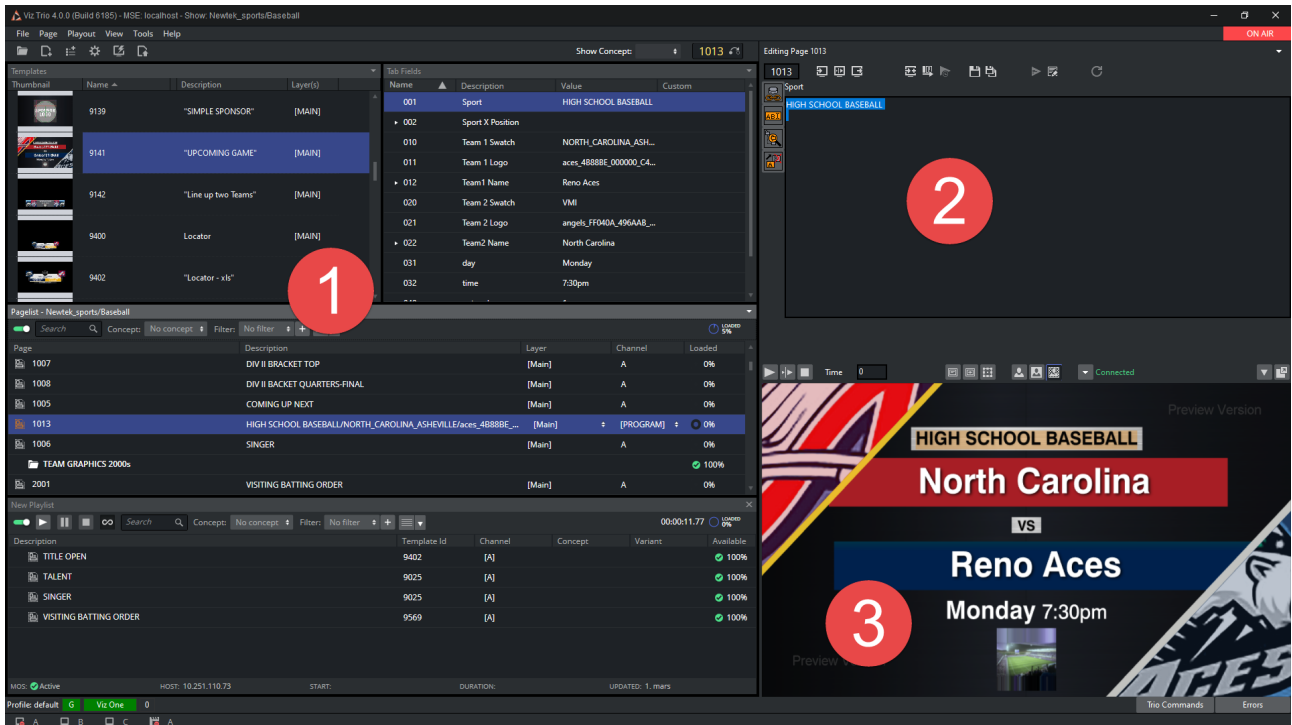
Viz Trio 4.0.0 (Build 6185) - MSE: localhost - Show: Newtek_sports/Baseball

File Page Playout View Tools Help

ON AIR

Show Concept: 1013

Editing Page 1013

Templates

| Thumbnail | Name | Description | Layer(s) |
|---|---|---|---|
| | 9139 | "SIMPLE SPONSOR" | [MAIN] |
| | 9141 | "UPCOMING GAME" | [MAIN] |
| | 9142 | "Line up two Teams" | [MAIN] |
| | 9400 | Locator | [MAIN] |
| | 9402 | "Locator - xls" | [MAIN] |

Tab Fields

| Name | Description | Value | Custom |
|---|---|---|---|
| 001 | Sport | HIGH SCHOOL BASEBALL | |
| 002 | Sport X Position | | |
| 010 | Team 1 Swatch | NORTH_CAROLINA_ASH... | |
| 011 | Team 1 Logo | aces_4B88BE_000000_C4... | |
| 012 | Team1 Name | Reno Aces | |
| 020 | Team 2 Swatch | VMI | |
| 021 | Team 2 Logo | angels_FF040A_496AA8_... | |
| 022 | Team2 Name | North Carolina | |
| 031 | day | Monday | |
| 032 | time | 7:30pm | |

1013

Sport

HIGH SCHOOL BASEBALL

2

1

Pagelist - Newtek_sports/Baseball

Search Concept: No concept Filter: No filter LOADED 5%

| Page | Description | Layer | Channel | Loaded |
|---|---|---|---|---|
| 1007 | DIV II BRACKET TOP | [Main] | A | 0% |
| 1008 | DIV II BACKET QUARTERS-FINAL | [Main] | A | 0% |
| 1005 | COMING UP NEXT | [Main] | A | 0% |
| 1013 | HIGH SCHOOL BASEBALL/NORTH_CAROLINA_ASHEVILLE/aces_4B88BE_... | [Main] | [PROGRAM] | 0% |
| 1006 | SINGER | [Main] | A | 0% |
| TEAM GRAPHICS 2000s | | | | 100% |
| 2001 | VISITING BATTING ORDER | [Main] | A | 0% |

New Playlist

Search Concept: No concept Filter: No filter 00:00:11.77 LOADED 0%

| Description | Template Id | Channel | Concept | Variant | Available |
|---|---|---|---|---|---|
| TITLE OPEN | 9402 | [A] | | | 100% |
| TALENT | 9025 | [A] | | | 100% |
| SINGER | 9025 | [A] | | | 100% |
| VISITING BATTING ORDER | 9569 | [A] | | | 100% |

Time 0 Connected

Preview Version

HIGH SCHOOL BASEBALL

North Carolina

VS

Reno Aces

Monday 7:30pm

3

Preview

ACES

MOS: Active HOST: 10.251.110.73 START: DURATION: UPDATED: 1. mars

Profile: default G Viz One 0

Trio Commands Errors

A B C A